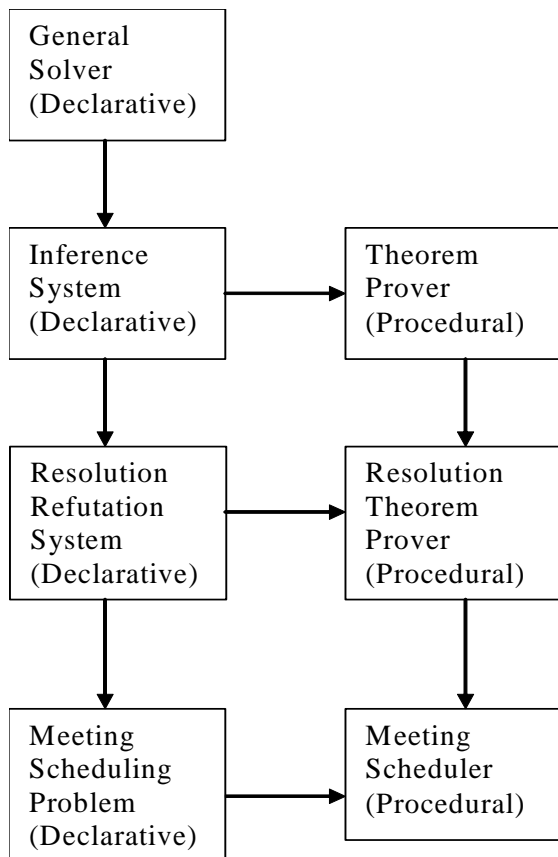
General Solver (Declarative)

Inference System (Declarative)

Theorem Prover (Procedural)

Resolution Refutation System (Declarative)

Resolution Theorem Prover (Procedural)

Meeting Scheduling Problem (Declarative)

Meeting Scheduler (Procedural)